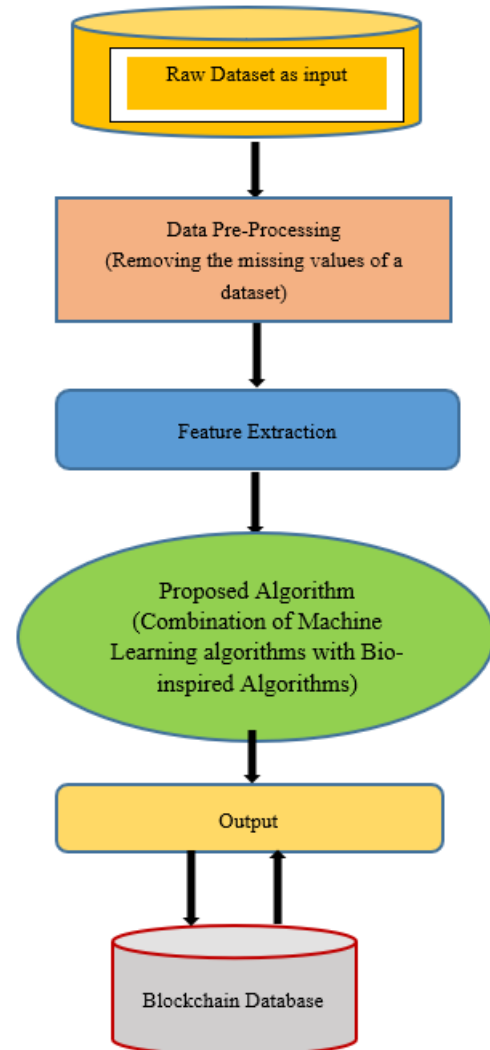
Raw Dataset as input

Data Pre-Processing
(Removing the missing values of a dataset)

Feature Extraction

Proposed Algorithm
(Combination of Machine Learning algorithms with Bio-inspired Algorithms)

Output

Blockchain Database